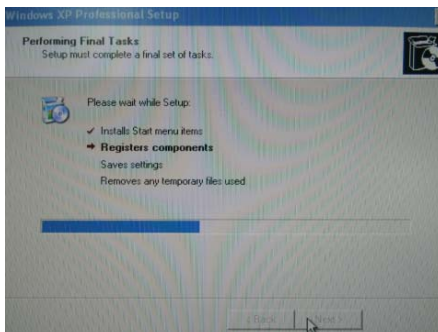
Windows XP Professional Setup

Performing Final Tasks
Setup must complete a final set of tasks.

Please wait while Setup:

Installs Start menu items
Registers components
Saves settings
Removes any temporary files used

< Back
Next >